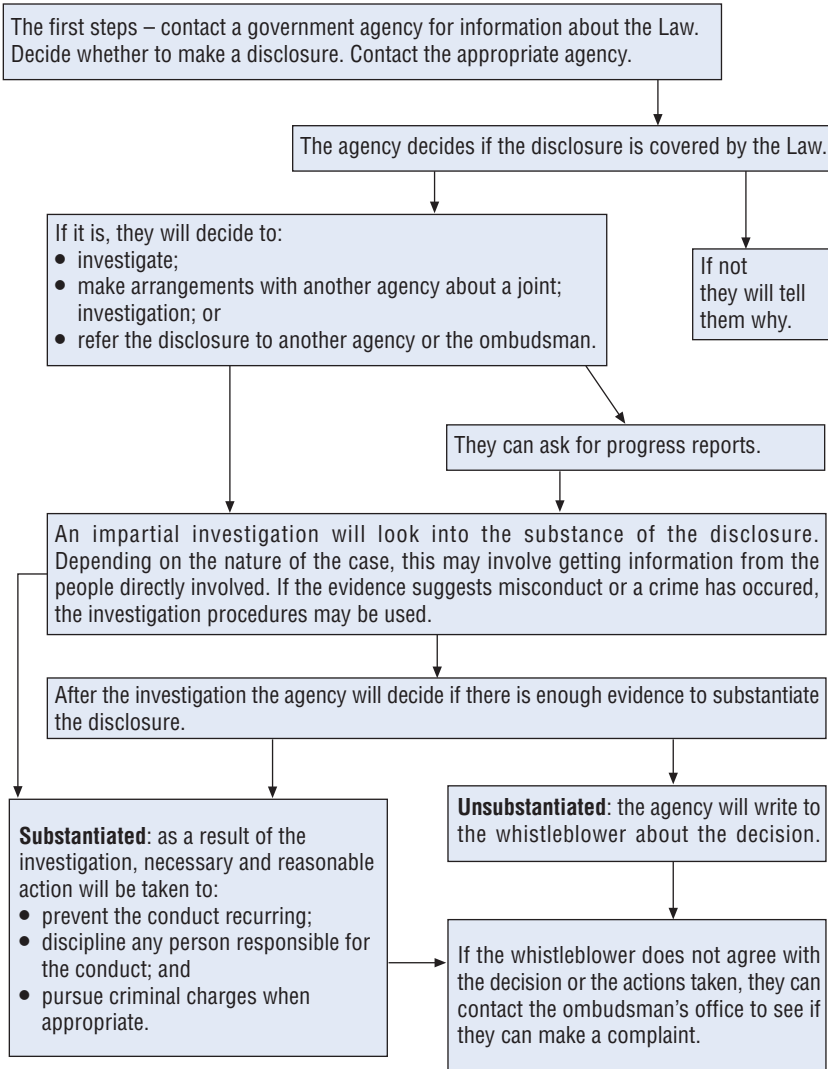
The first steps – contact a government agency for information about the Law. Decide whether to make a disclosure. Contact the appropriate agency.

The agency decides if the disclosure is covered by the Law.

If it is, they will decide to:
- investigate;
- make arrangements with another agency about a joint; investigation; or
- refer the disclosure to another agency or the ombudsman.

If not they will tell them why.

They can ask for progress reports.

An impartial investigation will look into the substance of the disclosure. Depending on the nature of the case, this may involve getting information from the people directly involved. If the evidence suggests misconduct or a crime has occured, the investigation procedures may be used.

After the investigation the agency will decide if there is enough evidence to substantiate the disclosure.

**Substantiated**: as a result of the investigation, necessary and reasonable action will be taken to:
- prevent the conduct recurring;
- discipline any person responsible for the conduct; and
- pursue criminal charges when appropriate.

**Unsubstantiated**: the agency will write to the whistleblower about the decision.

If the whistleblower does not agree with the decision or the actions taken, they can contact the ombudsman's office to see if they can make a complaint.